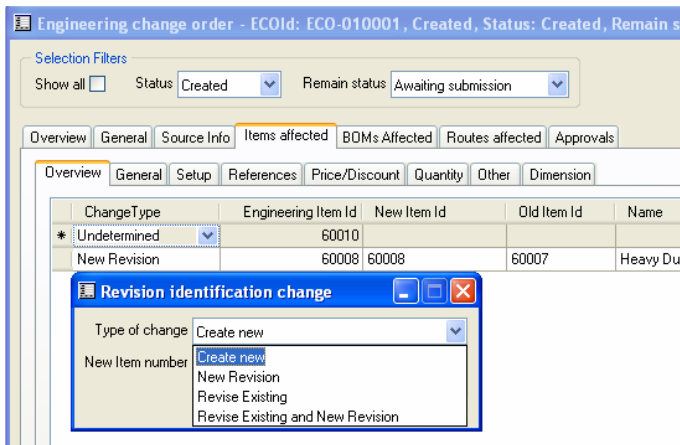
Engineering change order - ECOId: ECO-010001, Created, Status: Created, Remain s

Selection Filters

Show all

Status Created

Remain status Awaiting submission

Overview | General | Source Info | Items affected | BOMs Affected | Routes affected | Approvals

Overview | General | Setup | References | Price/Discount | Quantity | Other | Dimension

| | ChangeType | Engineering Item Id | New Item Id | Old Item Id | Name |
|---|---|---|---|---|---|
| * | Undetermined | 60010 | | | |
| | New Revision | 60008 | 60008 | 60007 | Heavy Du |

Revision identification change

Type of change Create new

New Item number

Create new
New Revision
Revise Existing
Revise Existing and New Revision